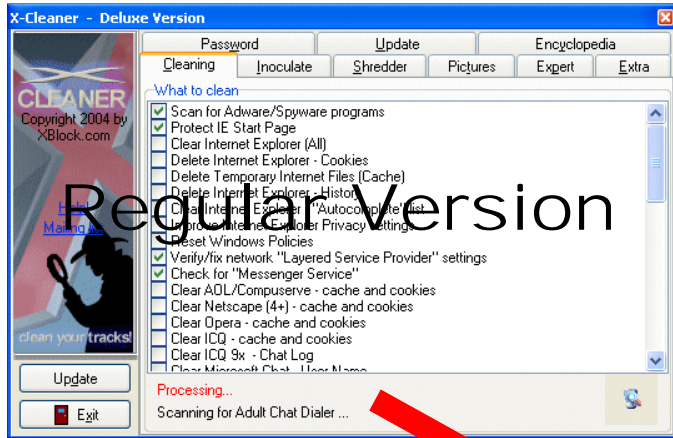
X-Cleaner - Deluxe Version

CLEANER
Copyright 2004 by XBlock.com

Help
Mailing list

clean your tracks!

Update
Exit

Password
Update
Encyclopedia
Cleaning
Inoculate
Shredder
Pictures
Expert
Extra

What to clean
Scan for Adware/Spyware programs
Protect IE Start Page
Clear Internet Explorer (All)
Delete Internet Explorer - Cookies
Delete Temporary Internet Files (Cache)
Delete Internet Explorer - History
Clear Internet Explorer "Autocomplete" list
Restore Internet Explorer Privacy settings
Reset Windows Policies
Verify/fix network "Layered Service Provider" settings
Check for "Messenger Service"
Clear AOL/Compuserve - cache and cookies
Clear Netscape (4+) - cache and cookies
Clear Opera - cache and cookies
Clear ICQ - cache and cookies
Clear ICQ 9x - Chat Log
Clear Microsoft Chat - User Name

Regular Version

Processing...
Scanning for Adult Chat Dialer ...